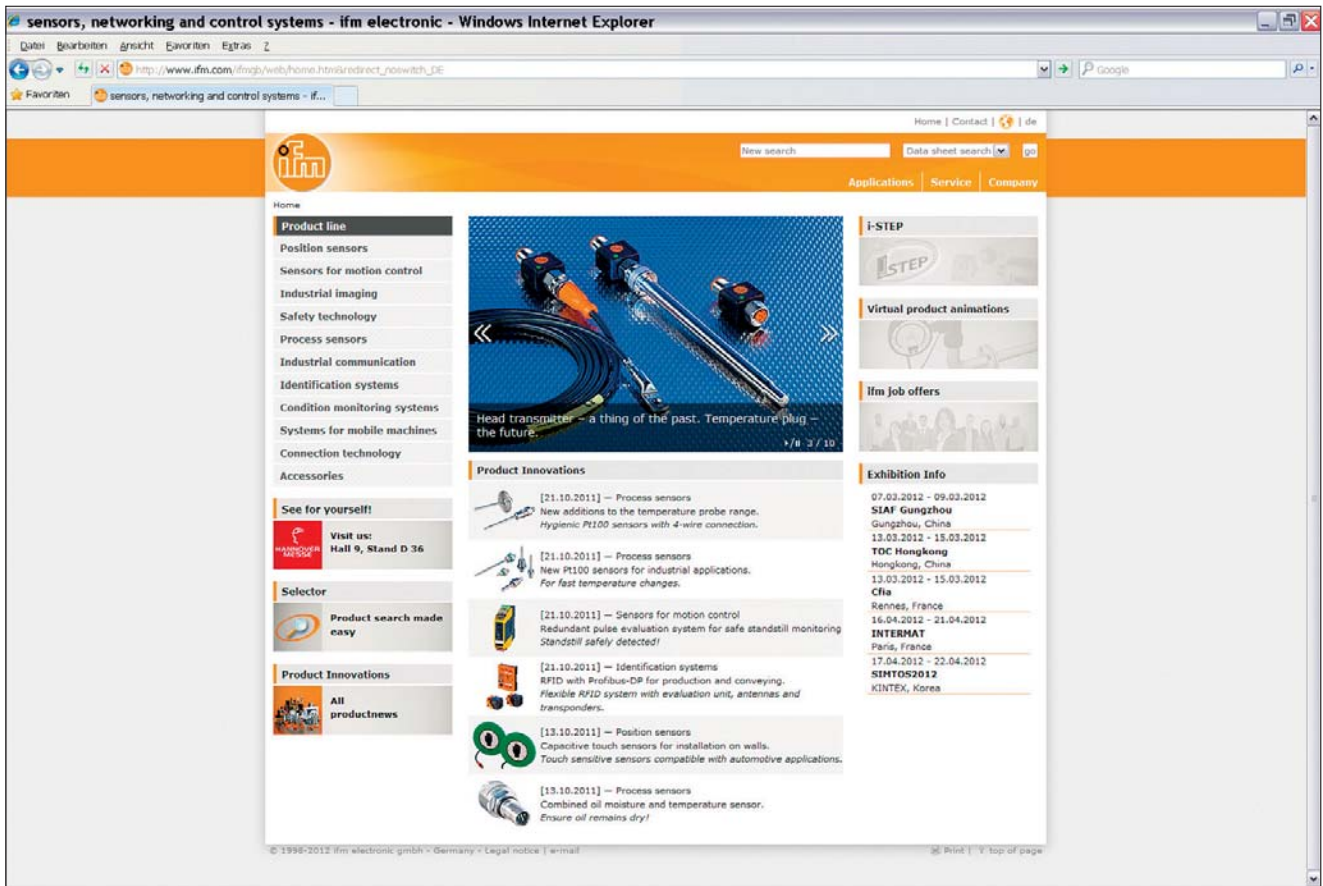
sensors, networking and control systems - ifm electronic - Windows Internet Explorer

Datei Bearbeiten Ansicht Favoriten Extras ?

http://www.ifm.com/ifmgb/web/home.htm&redirect_noswitch_DE

Google

Favoriten

sensors, networking and control systems - if...

Home | Contact | | de

ifm

New search

Data sheet search go

Applications | Service | Company

Home

Product line

Position sensors

Sensors for motion control

Industrial imaging

Safety technology

Process sensors

Industrial communication

Identification systems

Condition monitoring systems

Systems for mobile machines

Connection technology

Accessories

See for yourself!

HANNOVER MESSE

Visit us: Hall 9, Stand D 36

Selector

Product search made easy

Product Innovations

All productnews

Head transmitter – a thing of the past. Temperature plug – the future.

3 / 10

Product Innovations

[21.10.2011] — Process sensors
New additions to the temperature probe range.
Hygienic Pt100 sensors with 4-wire connection.

[21.10.2011] — Process sensors
New Pt100 sensors for industrial applications.
For fast temperature changes.

[21.10.2011] — Sensors for motion control
Redundant pulse evaluation system for safe standstill monitoring
Standstill safely detected!

[21.10.2011] — Identification systems
RFID with Profibus-DP for production and conveying.
Flexible RFID system with evaluation unit, antennas and transponders.

[13.10.2011] — Position sensors
Capacitive touch sensors for installation on walls.
Touch sensitive sensors compatible with automotive applications.

[13.10.2011] — Process sensors
Combined oil moisture and temperature sensor.
Ensure oil remains dry!

i-STEP

STEP

Virtual product animations

ifm job offers

Exhibition Info

07.03.2012 - 09.03.2012
SIAF Gungzhou
Gungzhou, China

13.03.2012 - 15.03.2012
TOC Hongkong
Hongkong, China

13.03.2012 - 15.03.2012
Cfia
Rennes, France

16.04.2012 - 21.04.2012
INTERMAT
Paris, France

17.04.2012 - 22.04.2012
SIMTOS2012
KINTEX, Korea

© 1996-2012 ifm electronic gmbh - Germany - Legal notice | e-mail

Print | top of page